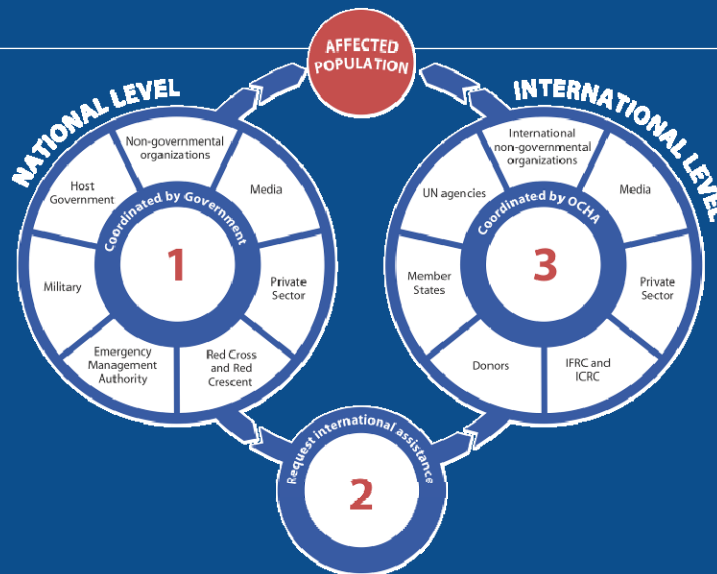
AFFECTED POPULATION

NATIONAL LEVEL

Non-governmental organizations

Media

Private Sector

Red Cross and Red Crescent

Emergency Management Authority

Military

Host Government

Coordinated by Government

1

INTERNATIONAL LEVEL

International non-governmental organizations

Media

Private Sector

IFRC and ICRC

Donors

Member States

UN agencies

Coordinated by OCHA

3

Request international assistance

2